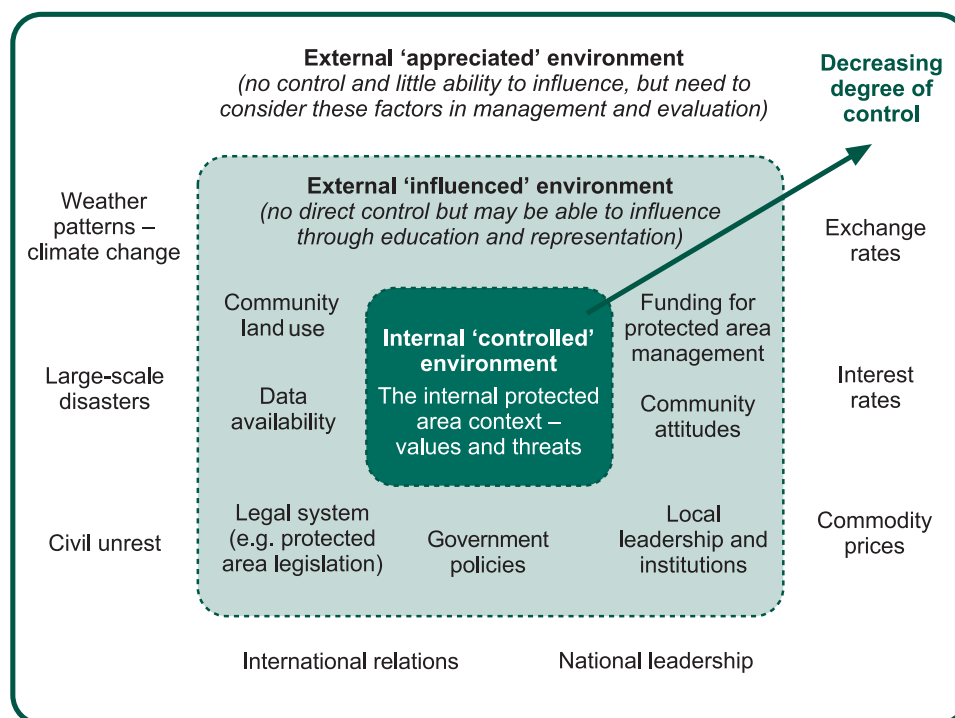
External 'appreciated' environment
(no control and little ability to influence, but need to consider these factors in management and evaluation)

Decreasing degree of control

External 'influenced' environment
(no direct control but may be able to influence through education and representation)

Weather patterns – climate change

Exchange rates

Community land use

Internal 'controlled' environment
The internal protected area context – values and threats

Funding for protected area management

Large-scale disasters

Data availability

Community attitudes

Interest rates

Civil unrest

Legal system (e.g. protected area legislation)

Government policies

Local leadership and institutions

Commodity prices

International relations

National leadership